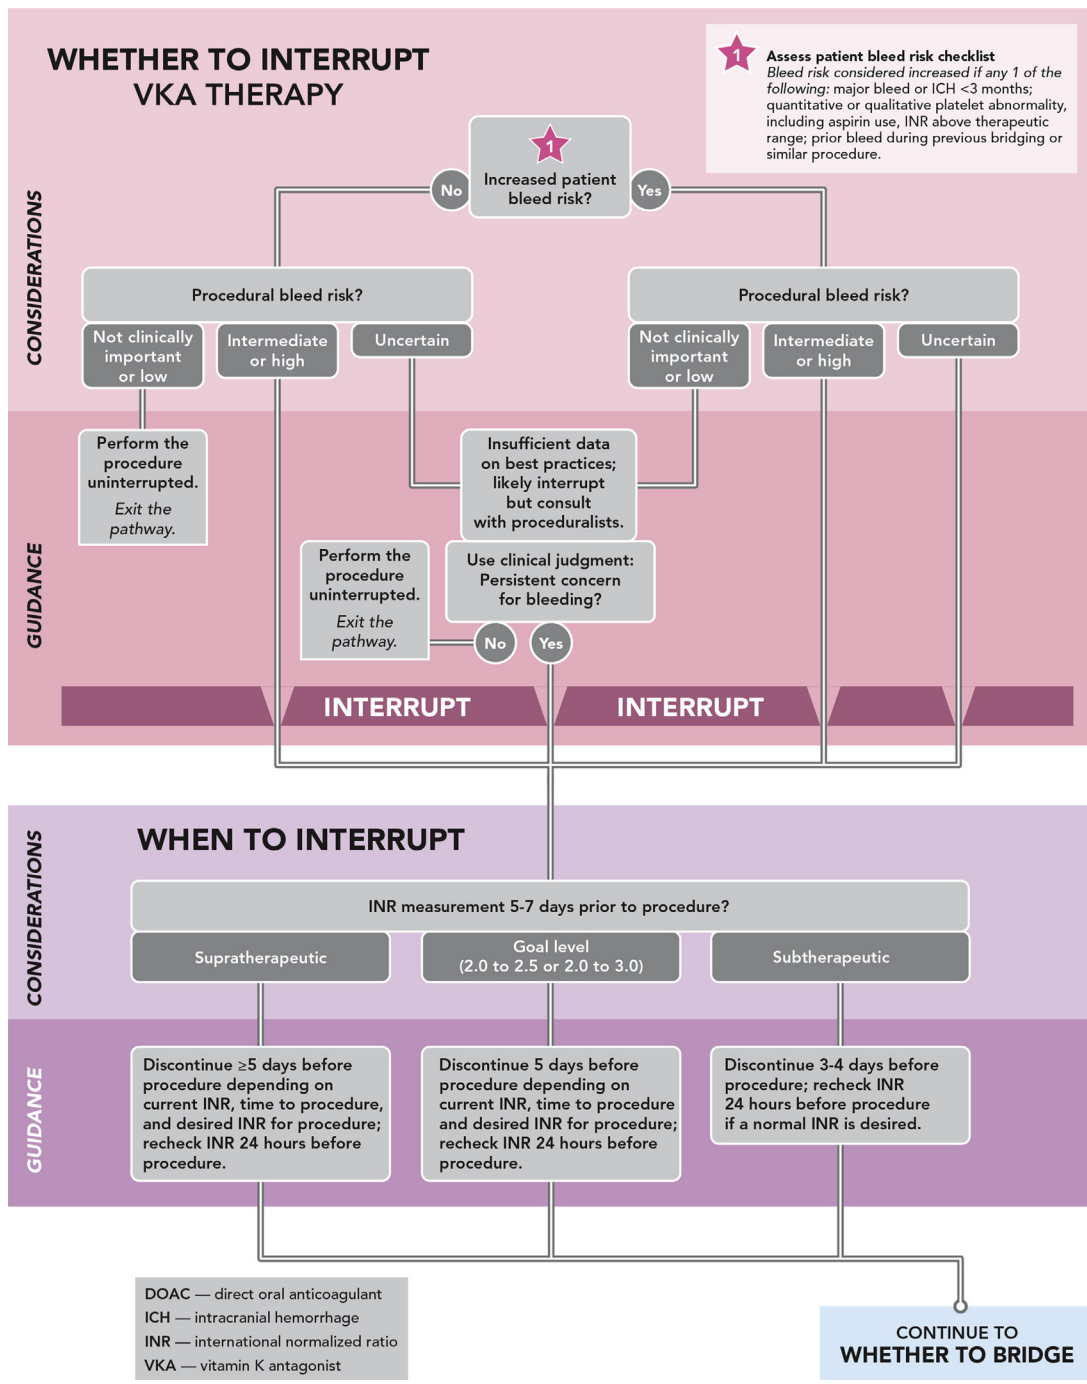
WHETHER TO INTERRUPT VKA THERAPY

1 Assess patient bleed risk checklist
Bleed risk considered increased if any 1 of the following: major bleed or ICH <3 months; quantitative or qualitative platelet abnormality, including aspirin use, INR above therapeutic range; prior bleed during previous bridging or similar procedure.

CONSIDERATIONS

1 Increased patient bleed risk?

No

Yes

Procedural bleed risk?

Not clinically important or low

Intermediate or high

Uncertain

Procedural bleed risk?

Not clinically important or low

Intermediate or high

Uncertain

GUIDANCE

Perform the procedure uninterrupted.
Exit the pathway.

Insufficient data on best practices; likely interrupt but consult with proceduralists.

Perform the procedure uninterrupted.
Exit the pathway.

Use clinical judgment: Persistent concern for bleeding?

No

Yes

INTERRUPT

INTERRUPT

WHEN TO INTERRUPT

CONSIDERATIONS

INR measurement 5-7 days prior to procedure?

Supratherapeutic

Goal level (2.0 to 2.5 or 2.0 to 3.0)

Subtherapeutic

GUIDANCE

Discontinue ≥5 days before procedure depending on current INR, time to procedure, and desired INR for procedure; recheck INR 24 hours before procedure.

Discontinue 5 days before procedure depending on current INR, time to procedure and desired INR for procedure; recheck INR 24 hours before procedure.

Discontinue 3-4 days before procedure; recheck INR 24 hours before procedure if a normal INR is desired.

DOAC — direct oral anticoagulant
ICH — intracranial hemorrhage
INR — international normalized ratio
VKA — vitamin K antagonist

CONTINUE TO WHETHER TO BRIDGE